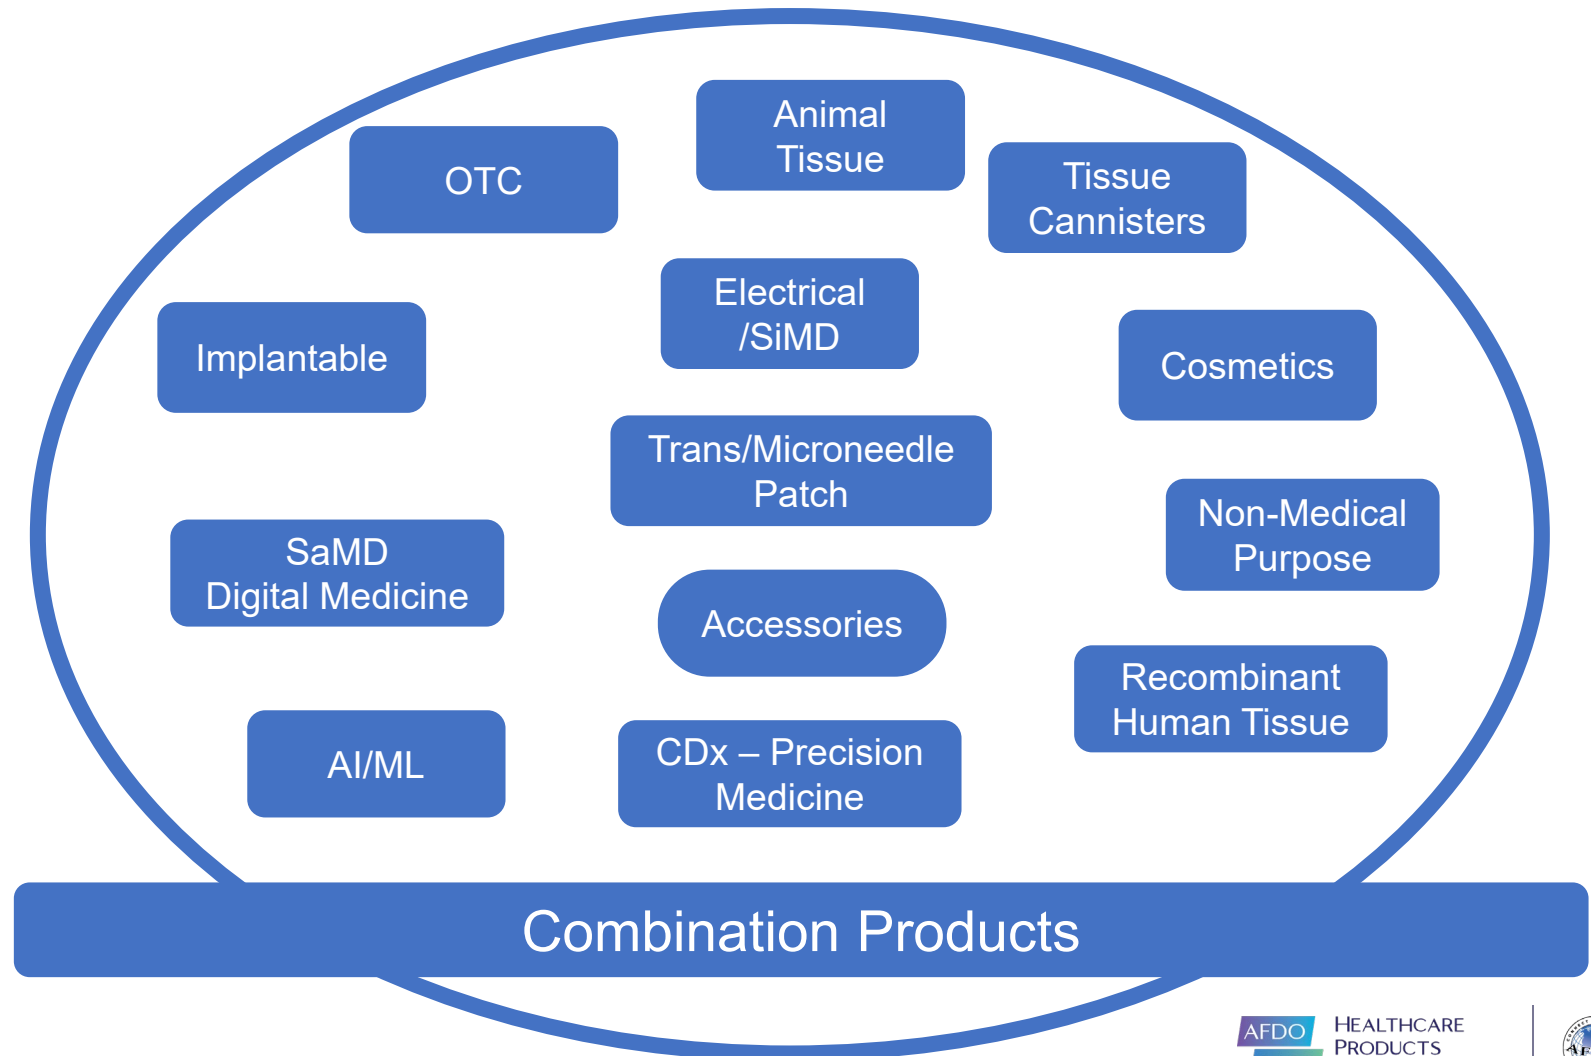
Animal Tissue

OTC

Tissue Cannisters

Electrical /SiMD

Implantable

Cosmetics

Trans/Microneedle Patch

Non-Medical Purpose

SaMD Digital Medicine

Accessories

Recombinant Human Tissue

AI/ML

CDx – Precision Medicine

Combination Products

AFDO HEALTHCARE PRODUCTS